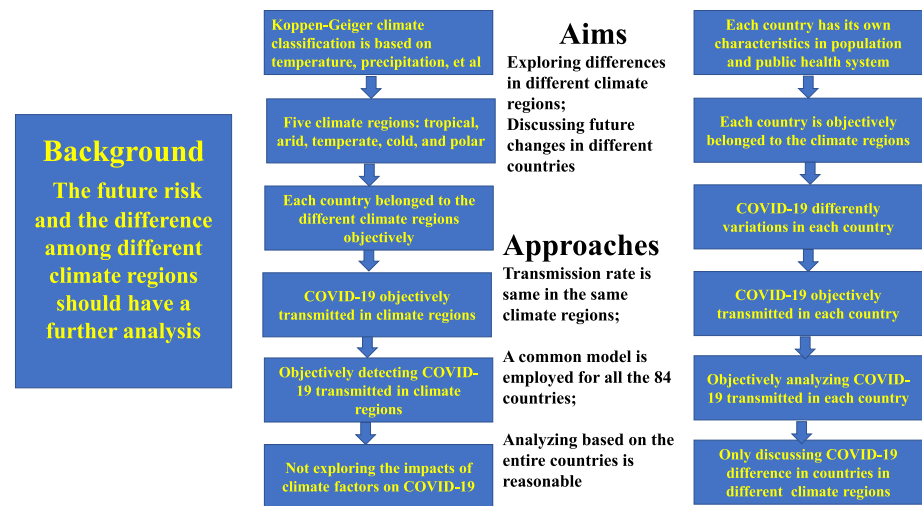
Background

The future risk and the difference among different climate regions should have a further analysis

Koppen-Geiger climate classification is based on temperature, precipitation, et al

Five climate regions: tropical, arid, temperate, cold, and polar

Each country belonged to the different climate regions objectively

COVID-19 objectively transmitted in climate regions

Objectively detecting COVID-19 transmitted in climate regions

Not exploring the impacts of climate factors on COVID-19

Aims

Exploring differences in different climate regions;

Discussing future changes in different countries

Approaches

Transmission rate is same in the same climate regions;

A common model is employed for all the 84 countries;

Analyzing based on the entire countries is reasonable

Each country has its own characteristics in population and public health system

Each country is objectively belonged to the climate regions

COVID-19 differently variations in each country

COVID-19 objectively transmitted in each country

Objectively analyzing COVID-19 transmitted in each country

Only discussing COVID-19 difference in countries in different climate regions